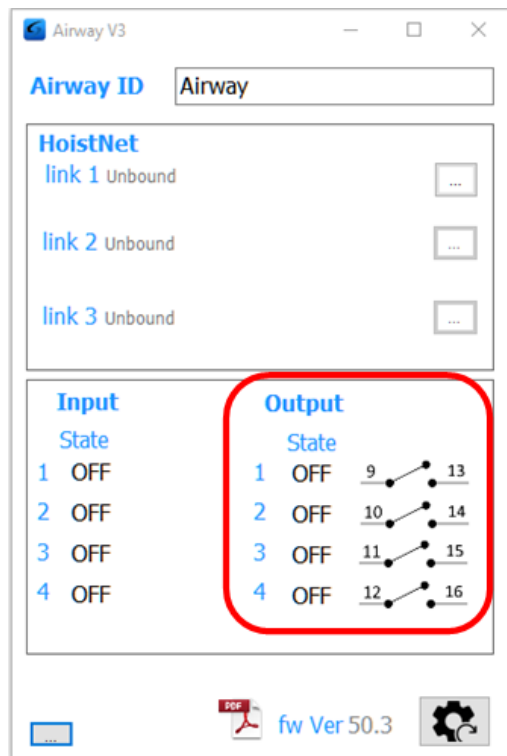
Airway V3

Airway ID Airway

HoistNet
link 1 Unbound ...
link 2 Unbound ...
link 3 Unbound ...

Input
State
1 OFF
2 OFF
3 OFF
4 OFF

Output
State
1 OFF 9 13
2 OFF 10 14
3 OFF 11 15
4 OFF 12 16

...
PDF
fw Ver 50.3